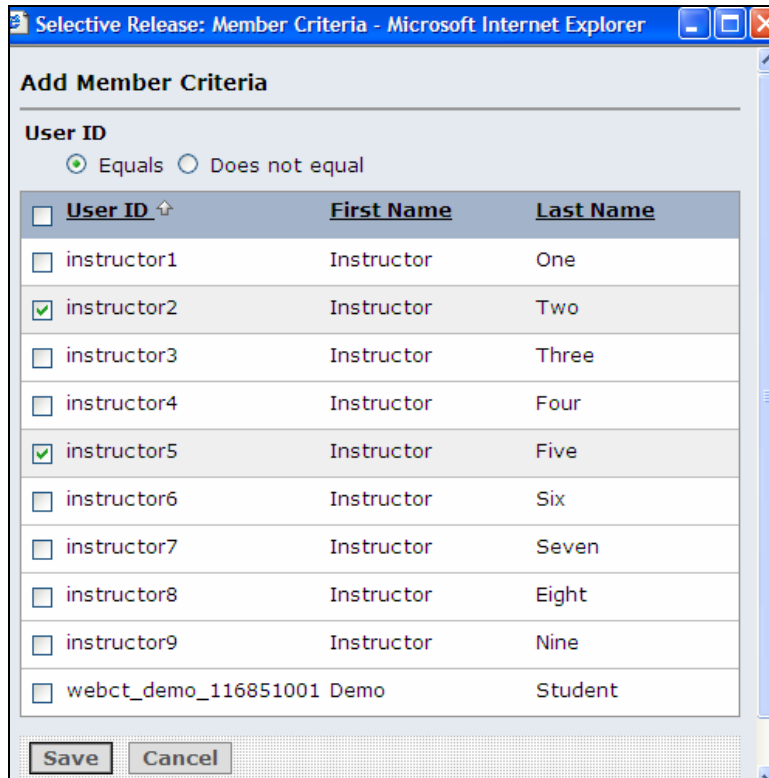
Selective Release: Member Criteria - Microsoft Internet Explorer

Add Member Criteria

User ID

Equals Does not equal

| User ID | First Name | Last Name |
|---|---|---|
| instructor1 | Instructor | One |
| instructor2 | Instructor | Two |
| instructor3 | Instructor | Three |
| instructor4 | Instructor | Four |
| instructor5 | Instructor | Five |
| instructor6 | Instructor | Six |
| instructor7 | Instructor | Seven |
| instructor8 | Instructor | Eight |
| instructor9 | Instructor | Nine |
| webct_demo_116851001 | Demo | Student |

Save Cancel